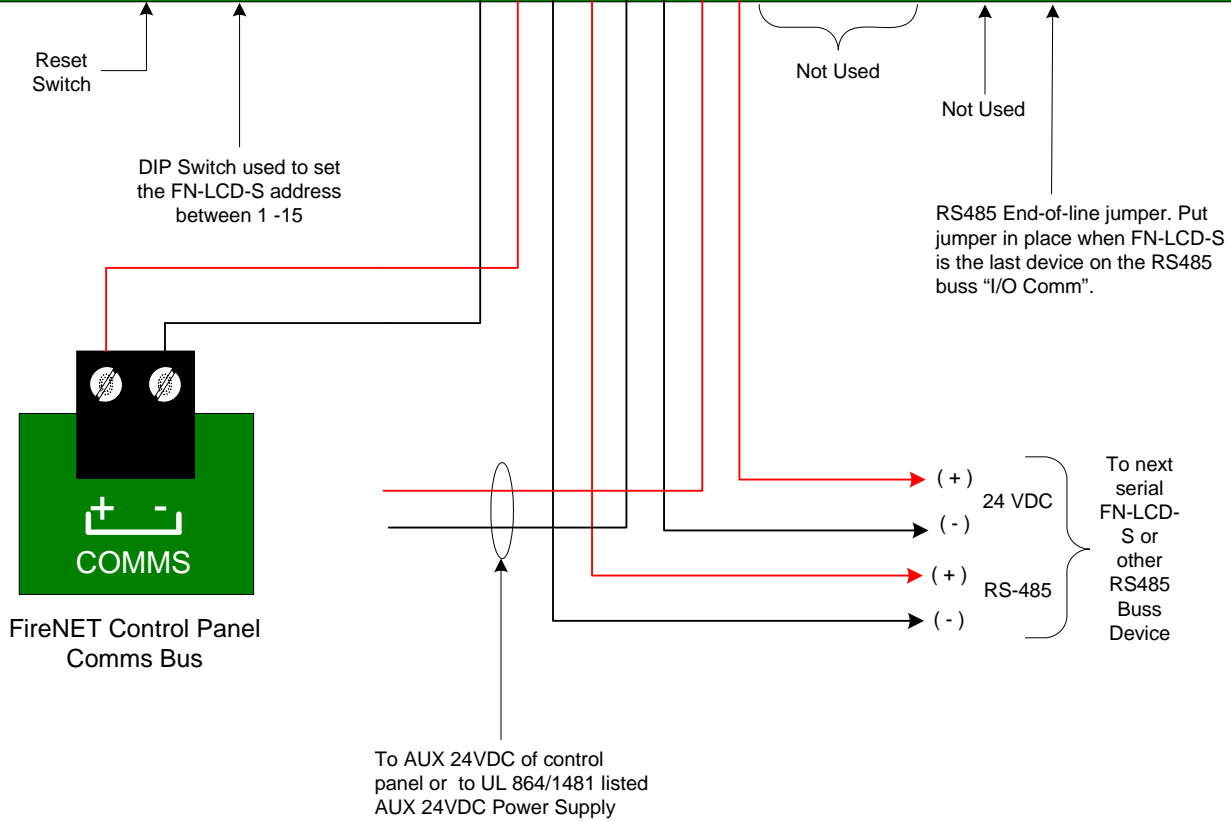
Reset Switch

DIP Switch used to set the FN-LCD-S address between 1 -15

Not Used

Not Used

RS485 End-of-line jumper. Put jumper in place when FN-LCD-S is the last device on the RS485 buss “I/O Comm”.

+ -

COMMS

FireNET Control Panel Comms Bus

( + )

( - )

24 VDC

( + )

( - )

RS-485

To next serial FN-LCD-S or other RS485 Buss Device

To AUX 24VDC of control panel or to UL 864/1481 listed AUX 24VDC Power Supply